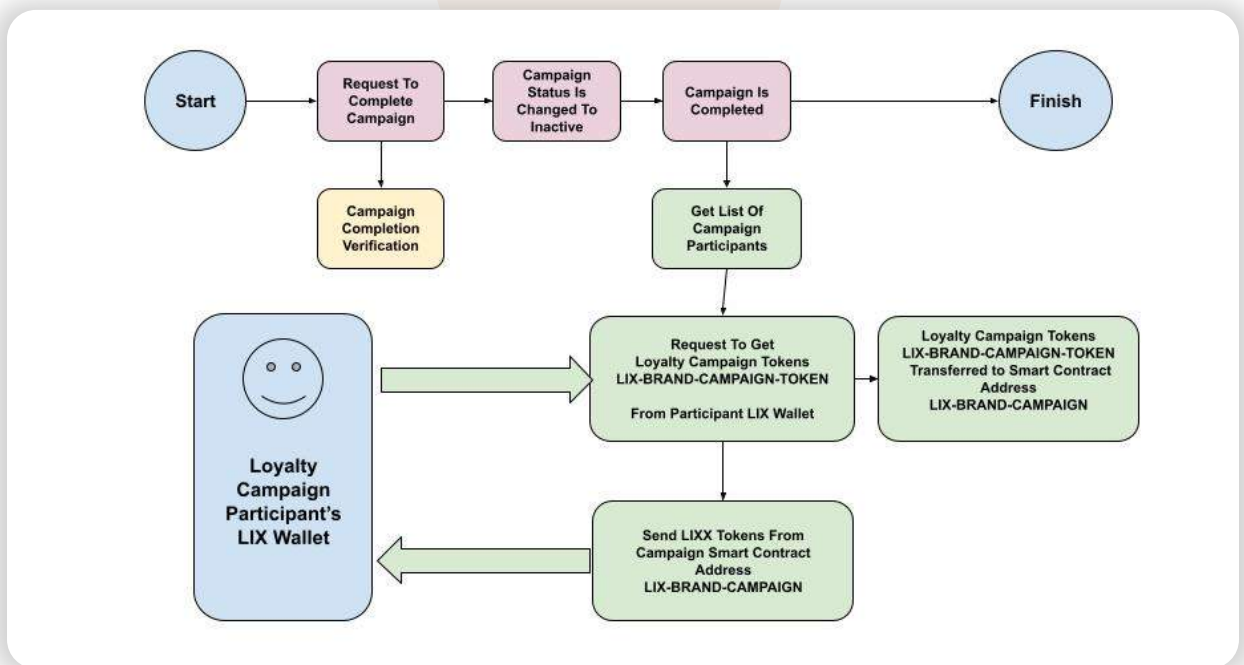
Start

Request To Complete Campaign

Campaign Status Is Changed To Inactive

Campaign Is Completed

Finish

Campaign Completion Verification

Get List Of Campaign Participants

Loyalty Campaign Participant's LIX Wallet

Request To Get Loyalty Campaign Tokens LIX-BRAND-CAMPAIGN-TOKEN

From Participant LIX Wallet

Loyalty Campaign Tokens LIX-BRAND-CAMPAIGN-TOKEN Transferred to Smart Contract Address LIX-BRAND-CAMPAIGN

Send LIXX Tokens From Campaign Smart Contract Address LIX-BRAND-CAMPAIGN